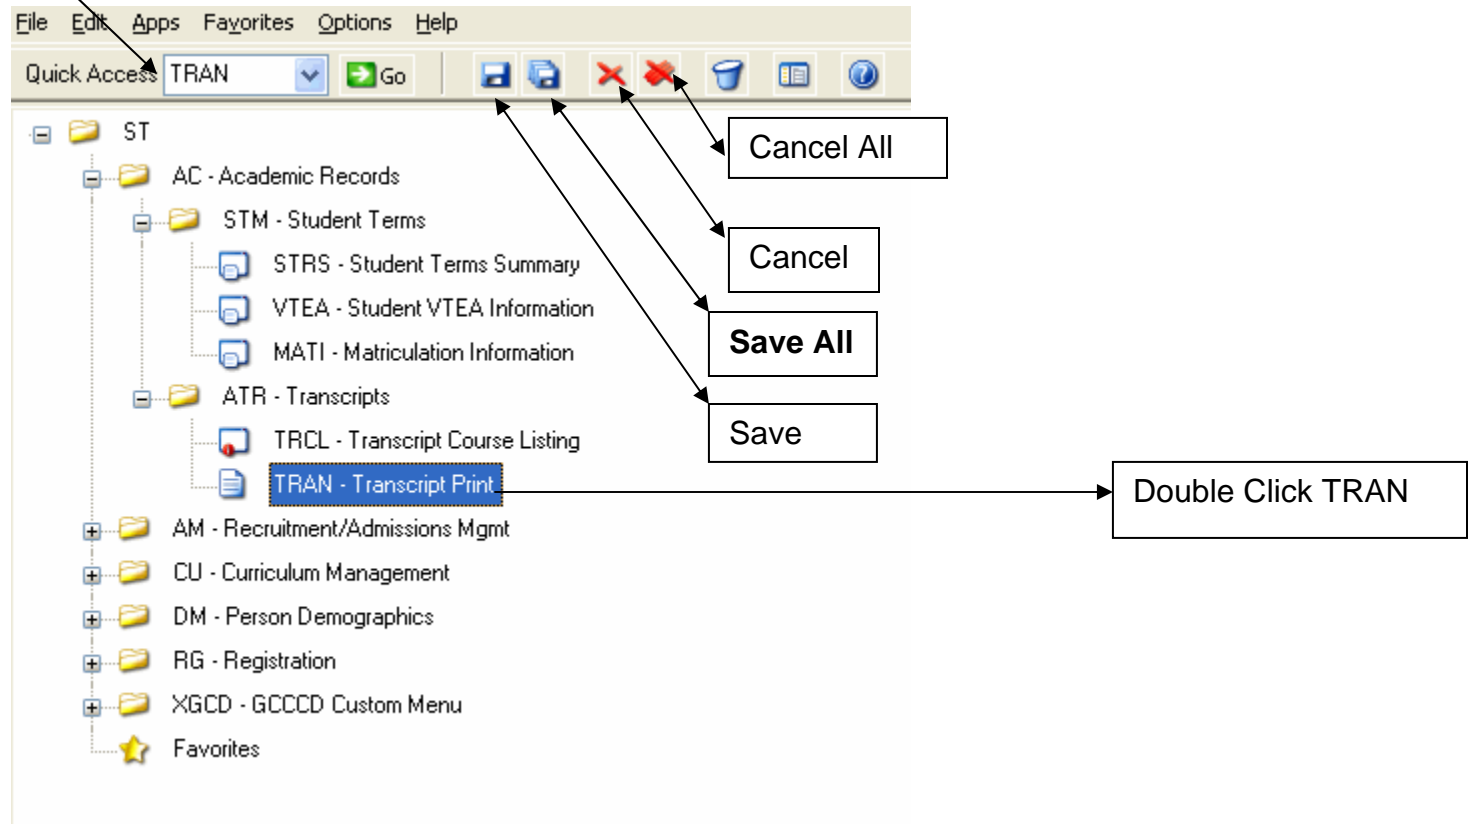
File Edit Apps Favorites Options Help

Quick Access TRAN Go

Cancel All

Cancel

Save All

Save

Double Click TRAN

ST
AC - Academic Records
STM - Student Terms
STRS - Student Terms Summary
VTEA - Student VTEA Information
MATI - Matriculation Information
ATR - Transcripts
TRCL - Transcript Course Listing
TRAN - Transcript Print
AM - Recruitment/Admissions Mgmt
CU - Curriculum Management
DM - Person Demographics
RG - Registration
XGCD - GCCCD Custom Menu
Favorites